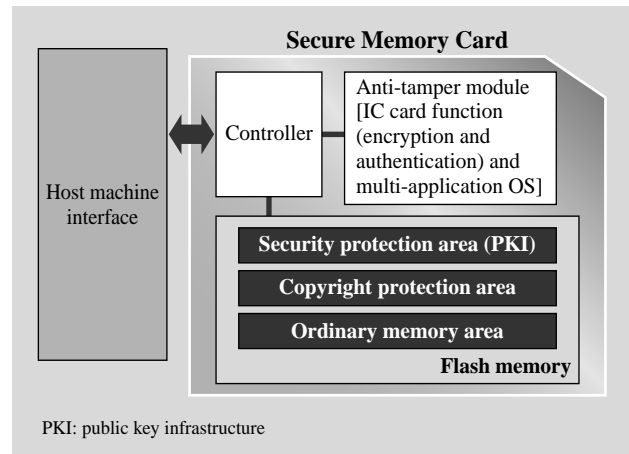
Secure Memory Card

Host machine interface

Controller

Anti-tamper module [IC card function (encryption and authentication) and multi-application OS]

Security protection area (PKI)

Copyright protection area

Ordinary memory area

Flash memory

PKI: public key infrastructure